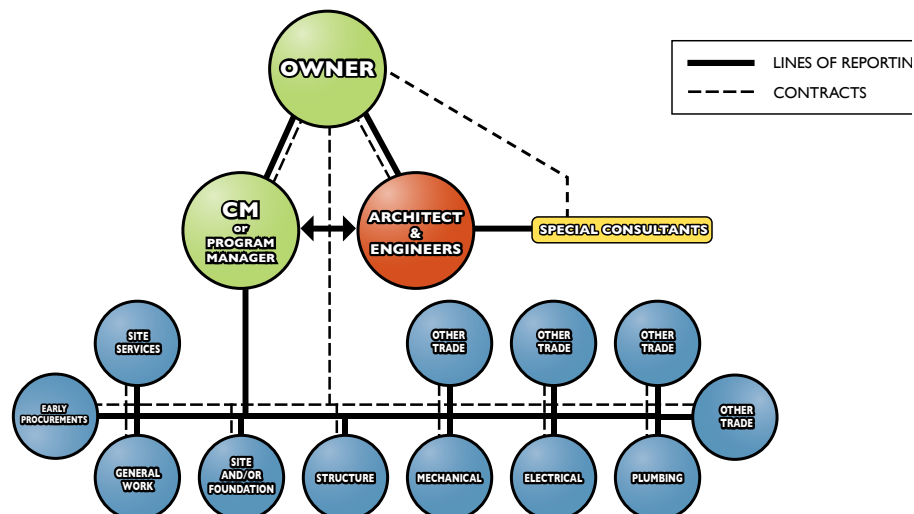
LINES OF REPORTIN
CONTRACTS

OWNER

CM or PROGRAM MANAGER

ARCHITECT & ENGINEERS

SPECIAL CONSULTANTS

SITE SERVICES

OTHER TRADE

OTHER TRADE

OTHER TRADE

EARLY PROCUREMENTS

OTHER TRADE

GENERAL WORK

SITE AND/OR FOUNDATION

STRUCTURE

MECHANICAL

ELECTRICAL

PLUMBING